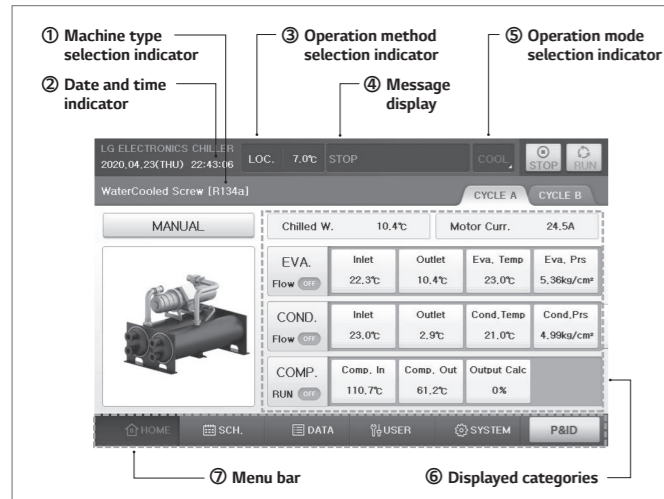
① Machine type selection indicator

② Date and time indicator

③ Operation method selection indicator

④ Message display

⑤ Operation mode selection indicator

LG ELECTRONICS CHILLER
2020.04.23(THU) 22:43:06

LOC. 7.0℃ STOP

COOL

STOP RUN

WaterCooled Screw [R134a]

CYCLE A CYCLE B

MANUAL

| Chilled W. | 10.4℃ | Motor Curr. | 24.5A |
|---|---|---|---|

| | Inlet | Outlet | Eva. Temp | Eva. Prs |
|---|---|---|---|---|
| EVA. Flow OFF | 22.3℃ | 10.4℃ | 23.0℃ | 5.36kg/cm² |

| | Inlet | Outlet | Cond. Temp | Cond. Prs |
|---|---|---|---|---|
| COND. Flow OFF | 23.0℃ | 2.9℃ | 21.0℃ | 4.99kg/cm² |

| | Comp. In | Comp. Out | Output Calc |
|---|---|---|---|
| COMP. RUN OFF | 110.7℃ | 61.2℃ | 0% |

HOME SCH. DATA USER SYSTEM P&ID

⑦ Menu bar

⑥ Displayed categories